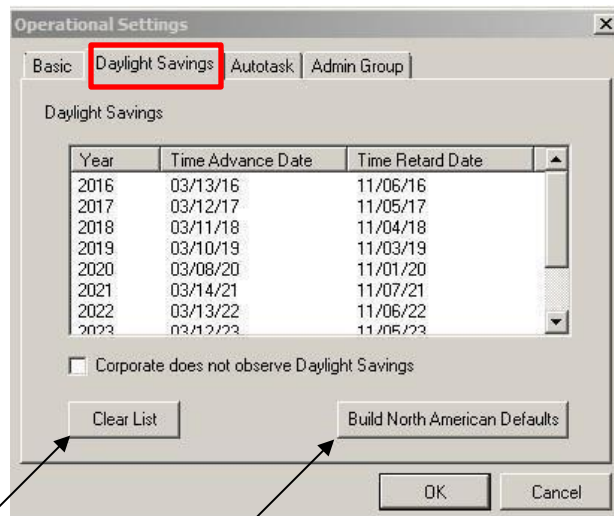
Operational Settings

Basic | Daylight Savings | Autotask | Admin Group

Daylight Savings

| Year | Time Advance Date | Time Retard Date |
|---|---|---|
| 2016 | 03/13/16 | 11/06/16 |
| 2017 | 03/12/17 | 11/05/17 |
| 2018 | 03/11/18 | 11/04/18 |
| 2019 | 03/10/19 | 11/03/19 |
| 2020 | 03/08/20 | 11/01/20 |
| 2021 | 03/14/21 | 11/07/21 |
| 2022 | 03/13/22 | 11/06/22 |
| 2023 | 03/12/23 | 11/05/23 |

Corporate does not observe Daylight Savings

Clear List

Build North American Defaults

OK

Cancel